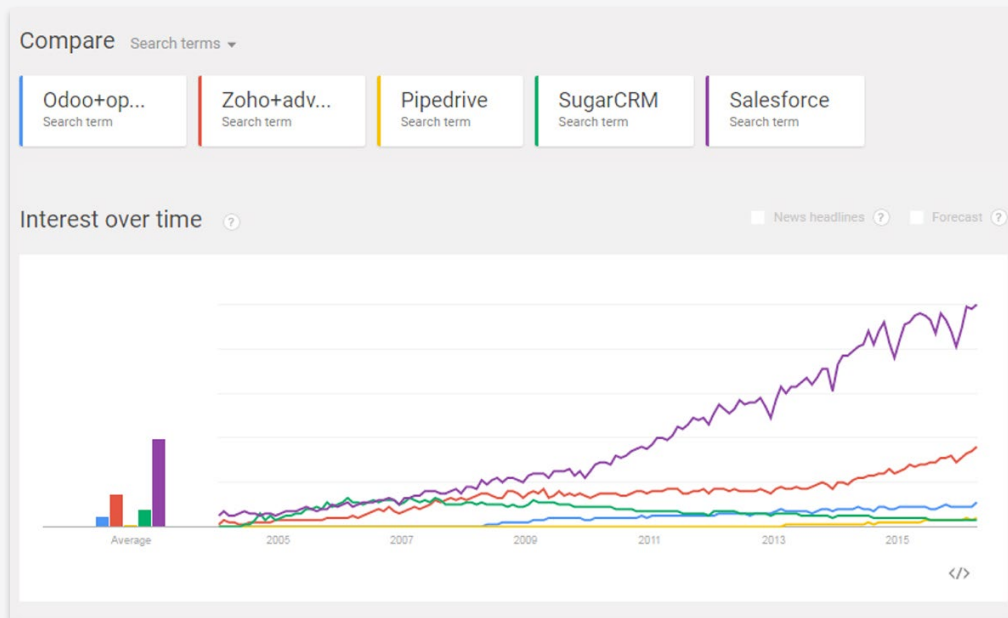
Compare Search terms

Odoo+op...
Search term

Zoho+adv...
Search term

Pipedrive
Search term

SugarCRM
Search term

Salesforce
Search term

Interest over time ?

News headlines ? Forecast ?

Average

2005 2007 2009 2011 2013 2015

</>